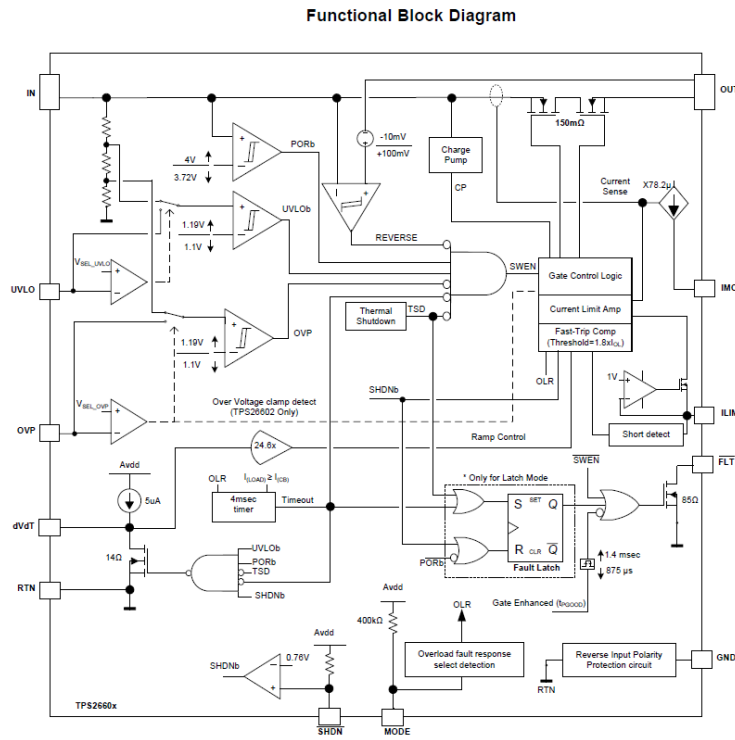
Functional Block Diagram

IN
OUT
150mΩ
-10mV
+100mV
Charge Pump
CP
PORb
4V
3.72V
UVLOb
1.19V
1.1V
REVERSE
Current Sense
X78.2μ
SWEN
Gate Control Logic
Current Limit Amp
Fast-Trip Comp
(Threshold=1.8xI$_{OL}$)
IMON
$V_{SEL\_UVLO}$
UVLO
Thermal Shutdown
TSD
OVP
1.19V
1.1V
OLR
1V
ILIM
SHDNb
$V_{SEL\_OVP}$
Over Voltage clamp detect
(TPS26602 Only)
OVP
Short detect
24.6x
Ramp Control
Avdd
5uA
OLR
$I_{(LOAD)} \geq I_{(CB)}$
4msec timer
Timeout
* Only for Latch Mode
S SET Q
R CLR $\overline{Q}$
Fault Latch
$\overline{SWEN}$
$\overline{FLT}$
85Ω
dVdT
14Ω
UVLOb
PORb
TSD
SHDNb
$\overline{PORb}$
1.4 msec
875 μs
RTN
Avdd
400kΩ
OLR
Gate Enhanced ($t_{PGOOD}$)
Avdd
SHDNb
0.76V
Overload fault response select detection
Reverse Input Polarity Protection circuit
GND
RTN
TPS2660x
$\overline{SHDN}$
MODE